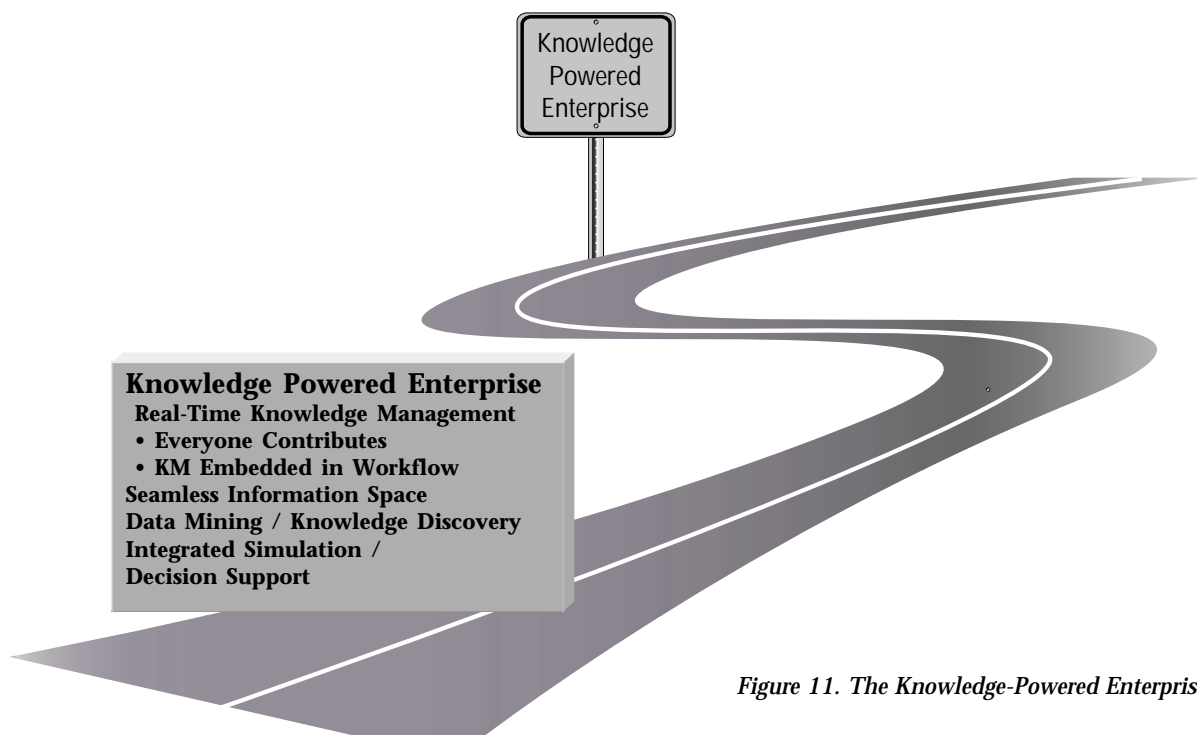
Knowledge Powered Enterprise

Knowledge Powered Enterprise
Real-Time Knowledge Management
• Everyone Contributes
• KM Embedded in Workflow
Seamless Information Space
Data Mining / Knowledge Discovery
Integrated Simulation /
Decision Support

Figure 11. The Knowledge-Powered Enterpris